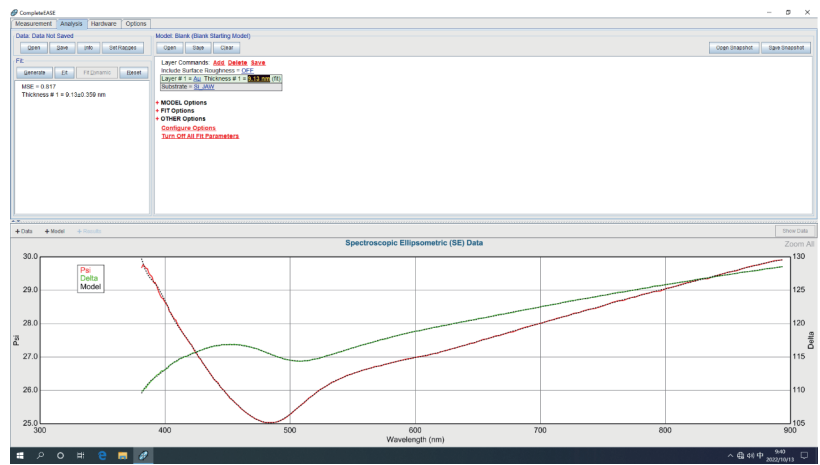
CompleteEASE

Measurement Analysis Hardware Options

Data: Data Not Saved

Open Save Info Set Ranges

Fit:

Generate Fit Fit Dynamic Reset

MSE = 0.817
Thickness # 1 = 9.13±0.359 nm

Model: Blank (Blank Starting Model)

Open Save Clear

Open Snapshot Save Snapshot

Layer Commands: Add Delete Save
Include Surface Roughness = OFF
Layer # 1 = Au Thickness # 1 = 9.13 nm (fit)
Substrate = Si_JAW

+ MODEL Options
+ FIT Options
+ OTHER Options
Configure Options
Turn Off All Fit Parameters

+ Data + Model + Results

Show Data

Spectroscopic Ellipsometric (SE) Data

Zoom All

Psi
Delta
Model

30.0
29.0
28.0
27.0
26.0
25.0

Psi

130
125
120
115
110
105

Delta

300 400 500 600 700 800 900
Wavelength (nm)

9:40
2022/10/13